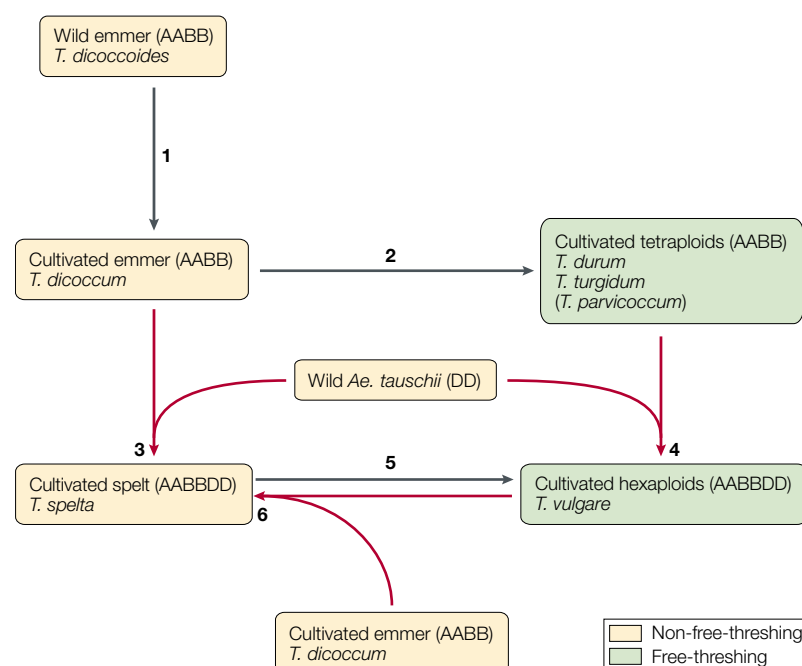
Wild emmer (AABB)
*T. dicoccoides*

1

Cultivated emmer (AABB)
*T. dicoccum*

2

Cultivated tetraploids (AABB)
*T. durum*
*T. turgidum*
(*T. parvicoccum*)

Wild *Ae. tauschii* (DD)

3

4

Cultivated spelt (AABBDD)
*T. spelta*

5

Cultivated hexaploids (AABBDD)
*T. vulgare*

6

Cultivated emmer (AABB)
*T. dicoccum*

Non-free-threshing
Free-threshing